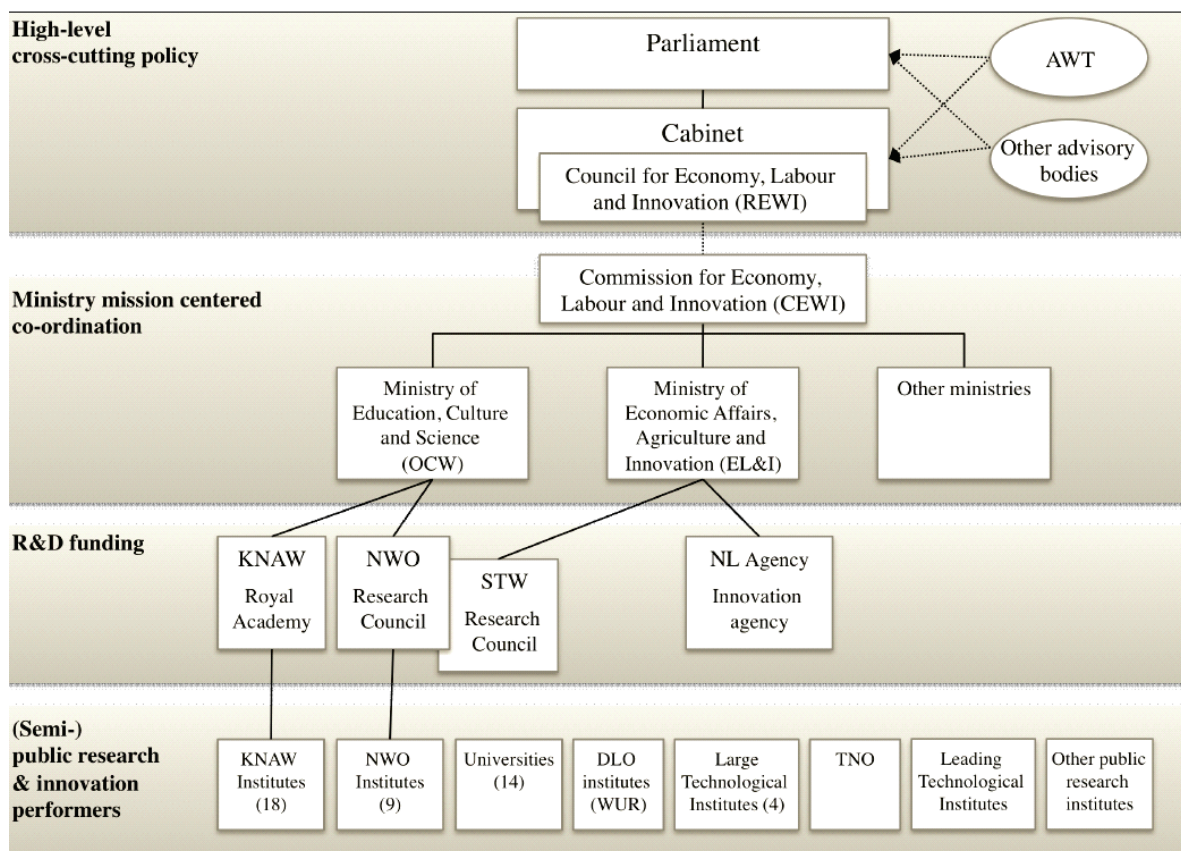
High-level cross-cutting policy

Parliament

AWT

Cabinet

Council for Economy, Labour and Innovation (REWI)

Other advisory bodies

Ministry mission centered co-ordination

Commission for Economy, Labour and Innovation (CEWI)

Ministry of Education, Culture and Science (OCW)

Ministry of Economic Affairs, Agriculture and Innovation (EL&I)

Other ministries

R&D funding

KNAW Royal Academy

NWO Research Council

STW Research Council

NL Agency Innovation agency

(Semi-) public research & innovation performers

KNAW Institutes (18)

NWO Institutes (9)

Universities (14)

DLO institutes (WUR)

Large Technological Institutes (4)

TNO

Leading Technological Institutes

Other public research institutes